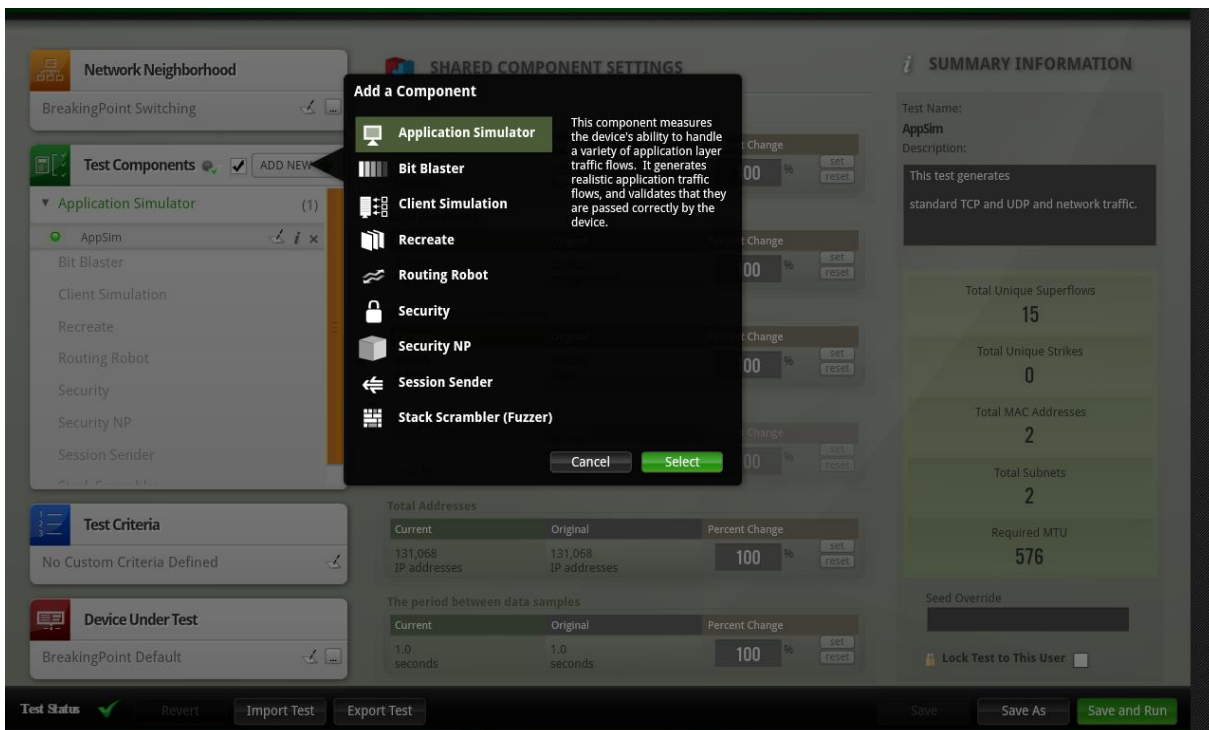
Network Neighborhood

BreakingPoint Switching

Test Components

ADD NEW

▼ Application Simulator (1)

AppSim

Bit Blaster

Client Simulation

Recreate

Routing Robot

Security

Security NP

Session Sender

Test Criteria

No Custom Criteria Defined

Device Under Test

BreakingPoint Default

SHARED COMPONENT SETTINGS

Add a Component

Application Simulator

Bit Blaster

Client Simulation

Recreate

Routing Robot

Security

Security NP

Session Sender

Stack Scrambler (Fuzzer)

This component measures the device's ability to handle a variety of application layer traffic flows. It generates realistic application traffic flows, and validates that they are passed correctly by the device.

Cancel

Select

Total Addresses

| Current | Original | Percent Change |
|---|---|---|
| 131,068 IP addresses | 131,068 IP addresses | 100 % set reset |

The period between data samples

| Current | Original | Percent Change |
|---|---|---|
| 1.0 seconds | 1.0 seconds | 100 % set reset |

SUMMARY INFORMATION

Test Name:

AppSim

Description:

This test generates

standard TCP and UDP and network traffic.

Total Unique Superflows

15

Total Unique Strikes

0

Total MAC Addresses

2

Total Subnets

2

Required MTU

576

Seed Override

Lock Test to This User

Test Status

Revert

Import Test

Export Test

Save

Save As

Save and Run